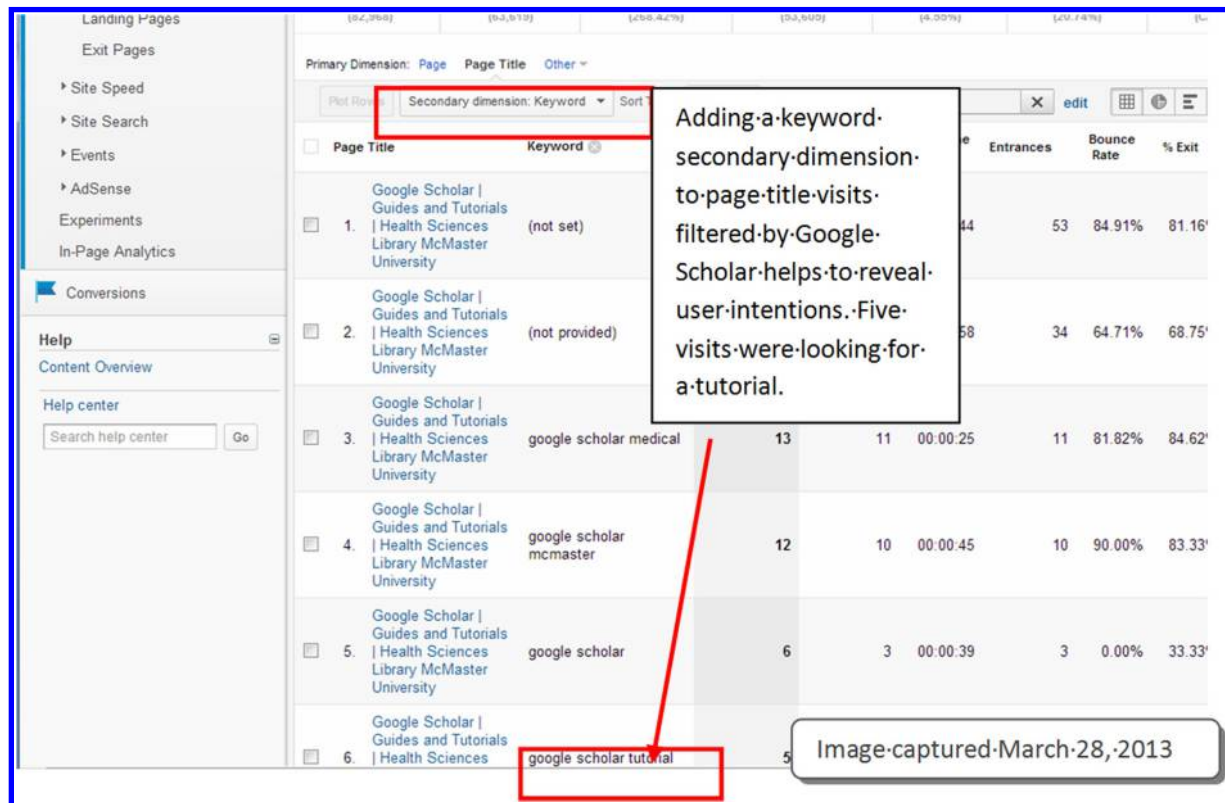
Landing Pages
Exit Pages
Site Speed
Site Search
Events
AdSense
Experiments
In-Page Analytics
Conversions

Help
Content Overview
Help center
Search help center
Go

(82,968) (63,619) (268.42%) (53,605) (4.58%) (20.74%)

Primary Dimension: Page Page Title Other

Plot Rows Secondary dimension: Keyword Sort T

edit

Adding·a·keyword· secondary·dimension· to·page·title·visits· filtered·by·Google· Scholar·helps·to·reveal· user·intentions.·Five· visits·were·looking·for· a·tutorial.

| | Page Title | Keyword | | | | Entrances | Bounce Rate | % Exit |
|---|---|---|---|---|---|---|---|---|
| 1. | Google Scholar \| Guides and Tutorials \| Health Sciences Library McMaster University | (not set) | | | 44 | 53 | 84.91% | 81.16 |
| 2. | Google Scholar \| Guides and Tutorials \| Health Sciences Library McMaster University | (not provided) | | | 58 | 34 | 64.71% | 68.75 |
| 3. | Google Scholar \| Guides and Tutorials \| Health Sciences Library McMaster University | google scholar medical | 13 | 11 | 00:00:25 | 11 | 81.82% | 84.62 |
| 4. | Google Scholar \| Guides and Tutorials \| Health Sciences Library McMaster University | google scholar mcmaster | 12 | 10 | 00:00:45 | 10 | 90.00% | 83.33 |
| 5. | Google Scholar \| Guides and Tutorials \| Health Sciences Library McMaster University | google scholar | 6 | 3 | 00:00:39 | 3 | 0.00% | 33.33 |
| 6. | Google Scholar \| Guides and Tutorials \| Health Sciences | google scholar tutorial | 5 | | | | | |

Image·captured·March·28,·2013